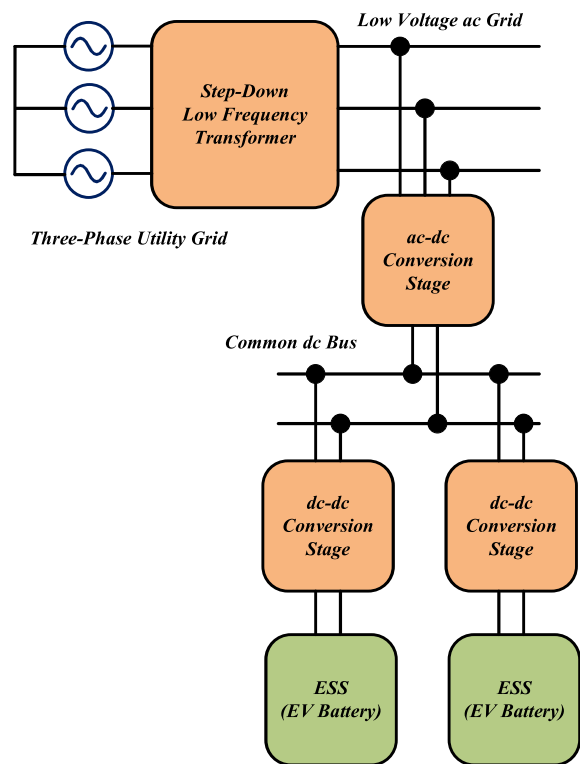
Low Voltage ac Grid

Step-Down Low Frequency Transformer

Three-Phase Utility Grid

ac-dc Conversion Stage

Common dc Bus

dc-dc Conversion Stage

dc-dc Conversion Stage

ESS (EV Battery)

ESS (EV Battery)